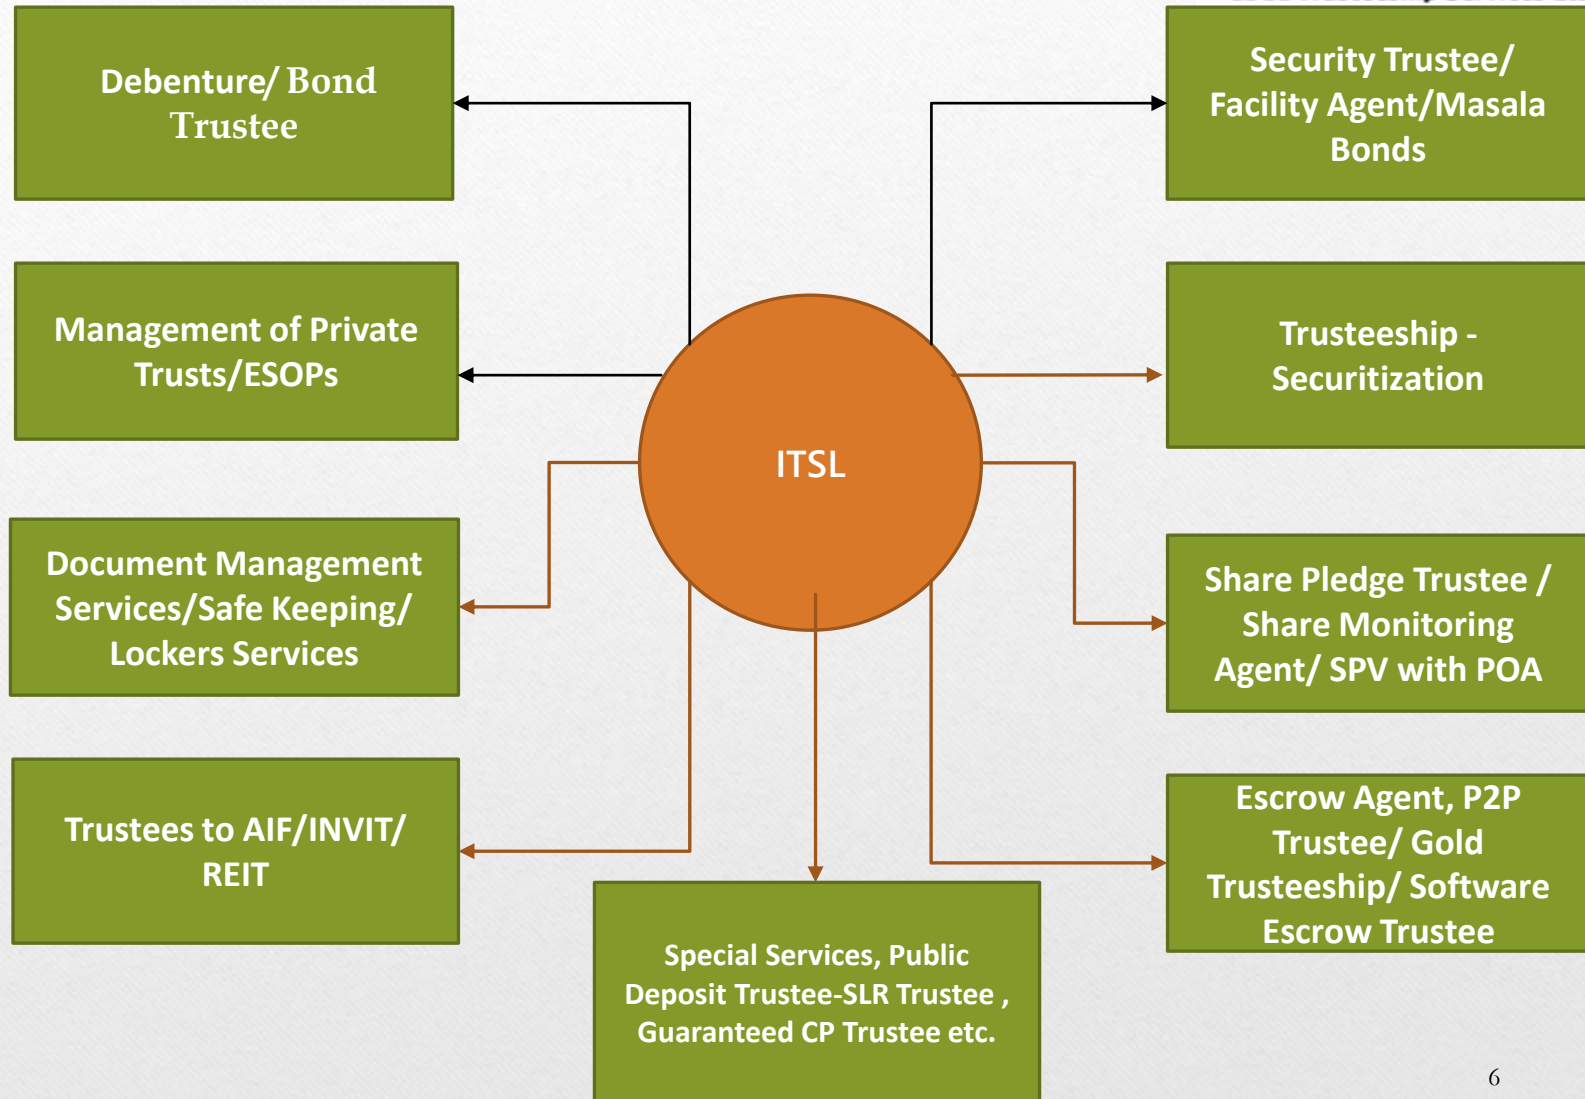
Debenture/ Bond Trustee

Security Trustee/ Facility Agent/Masala Bonds

Management of Private Trusts/ESOPs

Trusteeship - Securitization

ITSL

Document Management Services/Safe Keeping/ Lockers Services

Share Pledge Trustee / Share Monitoring Agent/ SPV with POA

Trustees to AIF/INVIT/ REIT

Escrow Agent, P2P Trustee/ Gold Trusteeship/ Software Escrow Trustee

Special Services, Public Deposit Trustee-SLR Trustee , Guaranteed CP Trustee etc.

6